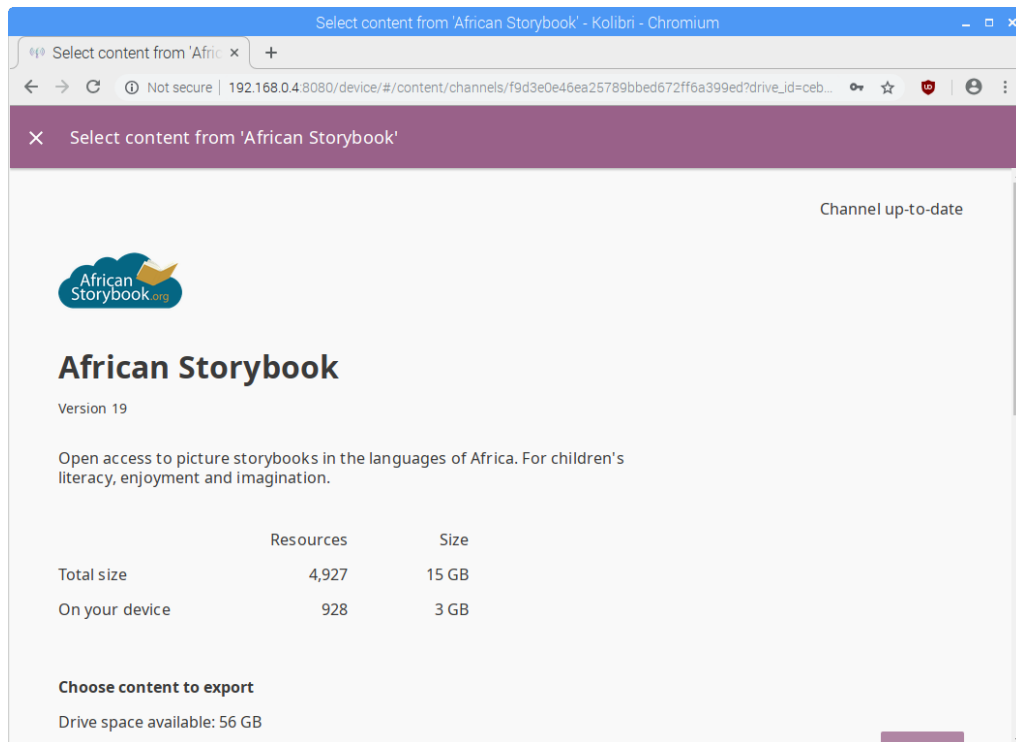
Select content from 'African Storybook' - Kolibri - Chromium

Select content from 'Afric ×

Not secure | 192.168.0.4:8080/device/#/content/channels/f9d3e0e46ea25789bbed672ff6a399ed?drive_id=ceb...

Select content from 'African Storybook'

Channel up-to-date

African Storybook.org

African Storybook

Version 19

Open access to picture storybooks in the languages of Africa. For children's literacy, enjoyment and imagination.

| | Resources | Size |
|---|---|---|
| Total size | 4,927 | 15 GB |
| On your device | 928 | 3 GB |

Choose content to export

Drive space available: 56 GB